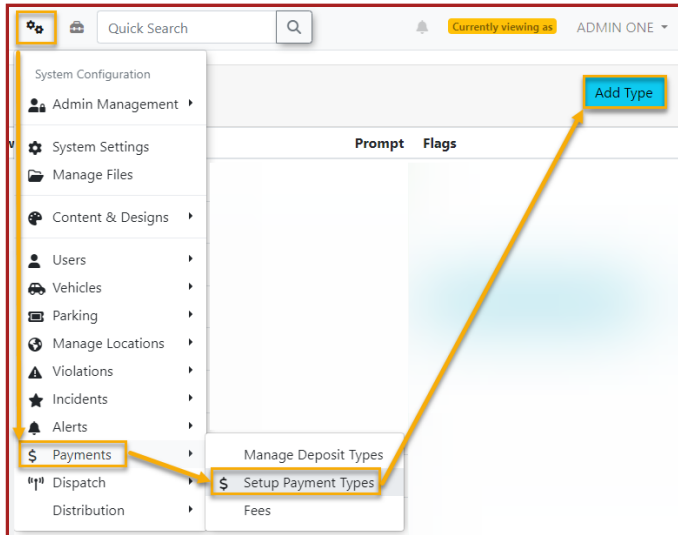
Quick Search

Currently viewing as

ADMIN ONE

Add Type

Prompt Flags

System Configuration

Admin Management

System Settings

Manage Files

Content & Designs

Users

Vehicles

Parking

Manage Locations

Violations

Incidents

Alerts

$ Payments

Dispatch

Distribution

Manage Deposit Types

$ Setup Payment Types

Fees